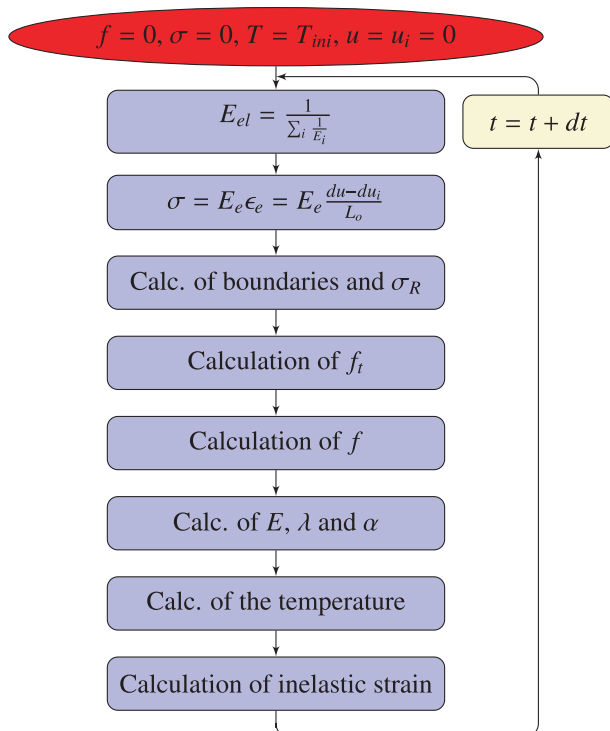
$f = 0, \sigma = 0, T = T_{ini}, u = u_i = 0$

$E_{el} = \frac{1}{\sum_i \frac{1}{E_i}}$

$t = t + dt$

$\sigma = E_e \epsilon_e = E_e \frac{du - du_i}{L_o}$

Calc. of boundaries and $\sigma_R$

Calculation of $f_t$

Calculation of $f$

Calc. of $E$, $\lambda$ and $\alpha$

Calc. of the temperature

Calculation of inelastic strain